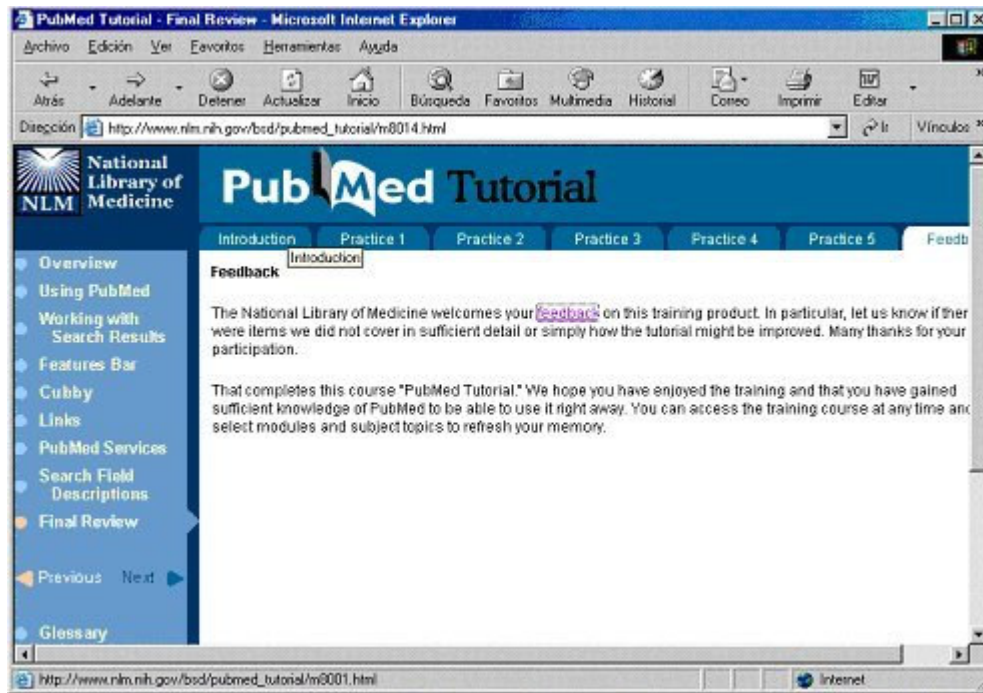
PubMed Tutorial - Final Review - Microsoft Internet Explorer

Archivo Edición Ver Favoritos Herramientas Ayuda

Atrás Adelante Detener Actualizar Inicio Búsqueda Favoritos Multimedia Historial Correo Imprimir Editar

Dirección http://www.nlm.nih.gov/bsd/pubmed_tutorial/m8014.html Ir Vínculos

National Library of Medicine NLM

PubMed Tutorial

Introduction Practice 1 Practice 2 Practice 3 Practice 4 Practice 5 Feedb

Introduction

Overview
Using PubMed
Working with Search Results
Features Bar
Cubby
Links
PubMed Services
Search Field Descriptions
Final Review

Previous Next

Glossary

Feedback

The National Library of Medicine welcomes your feedback on this training product. In particular, let us know if ther were items we did not cover in sufficient detail or simply how the tutorial might be improved. Many thanks for your participation.

That completes this course "PubMed Tutorial." We hope you have enjoyed the training and that you have gained sufficient knowledge of PubMed to be able to use it right away. You can access the training course at any time anc select modules and subject topics to refresh your memory.

http://www.nlm.nih.gov/bsd/pubmed_tutorial/m8001.html

Internet